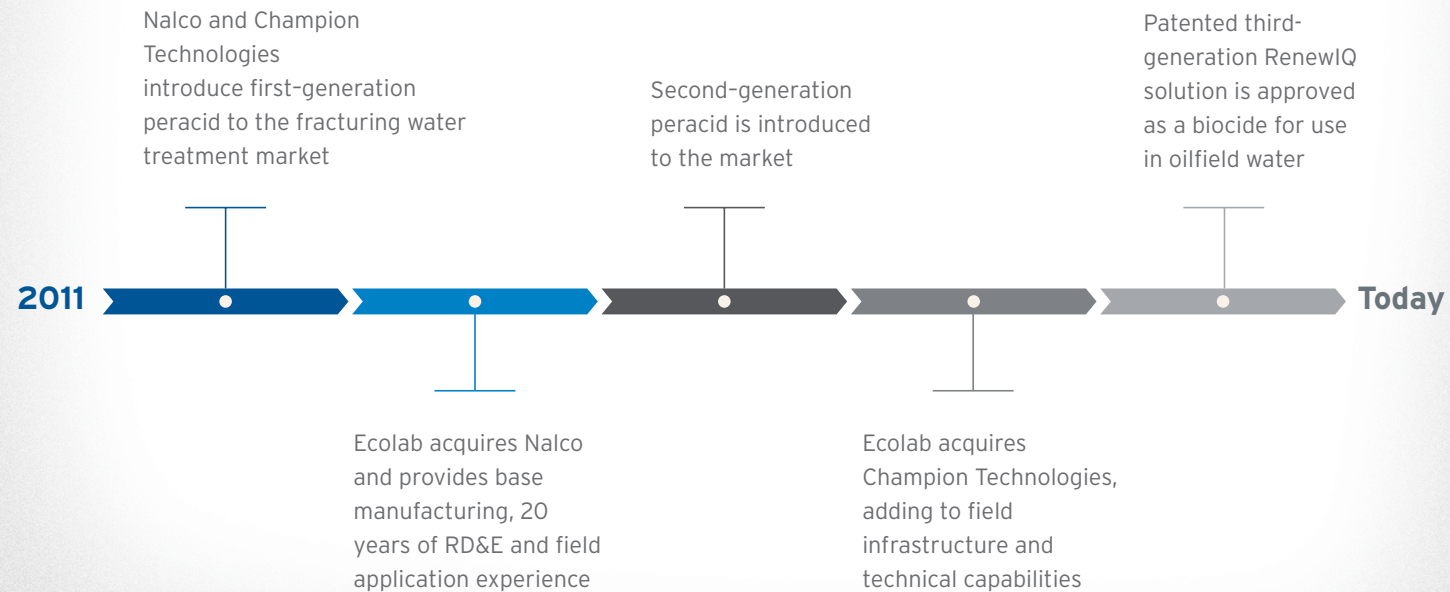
Nalco and Champion Technologies introduce first-generation peracid to the fracturing water treatment market

Second-generation peracid is introduced to the market

Patented third-generation RenewIQ solution is approved as a biocide for use in oilfield water

2011

Today

Ecolab acquires Nalco and provides base manufacturing, 20 years of RD&E and field application experience

Ecolab acquires Champion Technologies, adding to field infrastructure and technical capabilities